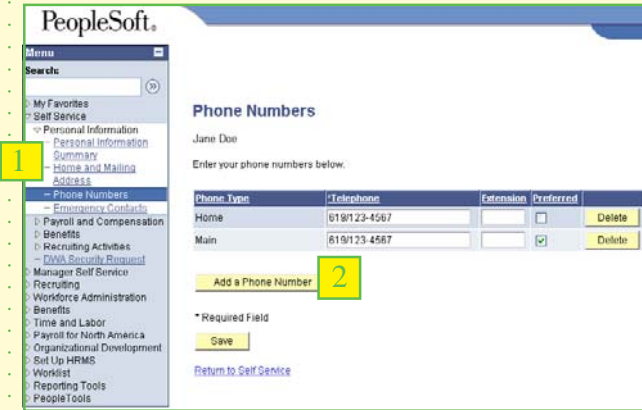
PeopleSoft.

Menu

Search:

My Favorites
Self Service
Personal Information
Personal Information Summary
Home and Mailing Address
Phone Numbers
Emergency Contacts
Payroll and Compensation
Benefits
Recruiting Activities
DWA Security Request
Manager Self Service
Recruiting
Workforce Administration
Benefits
Time and Labor
Payroll for North America
Organizational Development
Set Up HRMS
Worklist
Reporting Tools
PeopleTools

1

Phone Numbers

Jane Doe

Enter your phone numbers below.

| Phone Type | *Telephone | Extension | Preferred | |
|---|---|---|---|---|
| Home | 619/123-4567 | | ☐ | Delete |
| Main | 619/123-4567 | | ☑ | Delete |

Add a Phone Number

2

* Required Field

Save

Return to Self Service